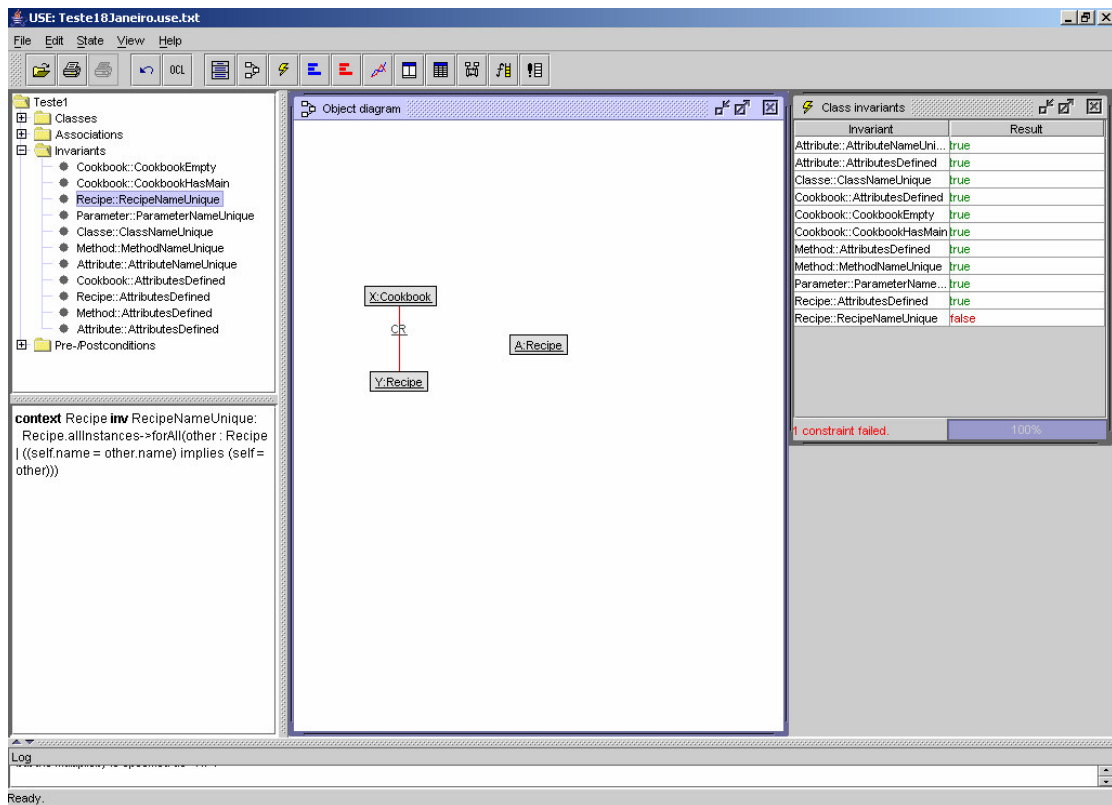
USE: Teste18Janeiro.use.txt

File Edit State View Help

OCL

Teste1
Classes
Associations
Invariants
Cookbook::CookbookEmpty
Cookbook::CookbookHasMain
Recipe::RecipeNameUnique
Parameter::ParameterNameUnique
Classe::ClassNameUnique
Method::MethodNameUnique
Attribute::AttributeNameUnique
Cookbook::AttributesDefined
Recipe::AttributesDefined
Method::AttributesDefined
Attribute::AttributesDefined
Pre-/Postconditions

**context** Recipe **inv** RecipeNameUnique:
Recipe.allInstances->forAll(other : Recipe | ((self.name = other.name) implies (self = other)))

Object diagram

X:Cookbook
CR
Y:Recipe
A:Recipe

Class invariants

| Invariant | Result |
|---|---|
| Attribute::AttributeNameUni... | true |
| Attribute::AttributesDefined | true |
| Classe::ClassNameUnique | true |
| Cookbook::AttributesDefined | true |
| Cookbook::CookbookEmpty | true |
| Cookbook::CookbookHasMain | true |
| Method::AttributesDefined | true |
| Method::MethodNameUnique | true |
| Parameter::ParameterName... | true |
| Recipe::AttributesDefined | true |
| Recipe::RecipeNameUnique | false |

1 constraint failed.
100%

Log
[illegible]

Ready.